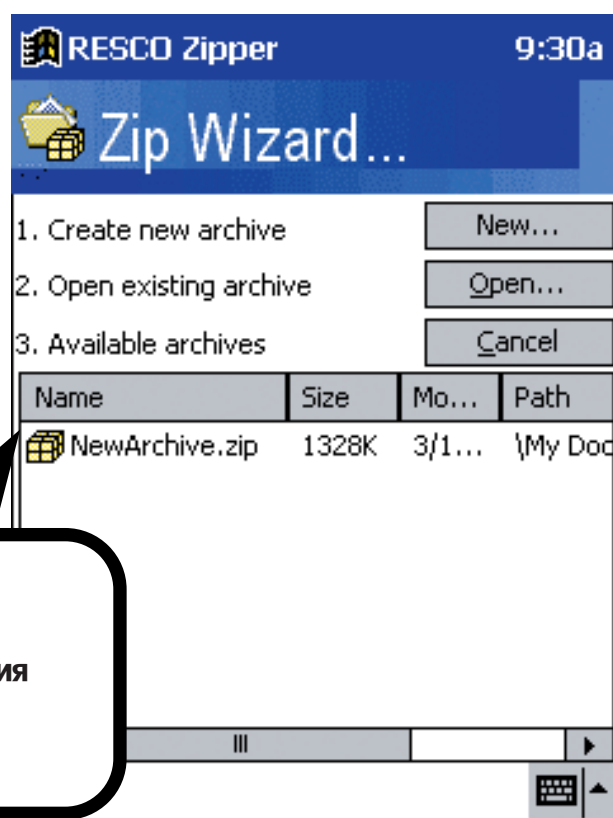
RESCO Zipper 9:30a

Zip Wizard...

1. Create new archive
New...

2. Open existing archive
Open...

3. Available archives
Cancel

| Name | Size | Mo... | Path |
|---|---|---|---|
| NewArchive.zip | 1328K | 3/1... | \My Doc |

ия